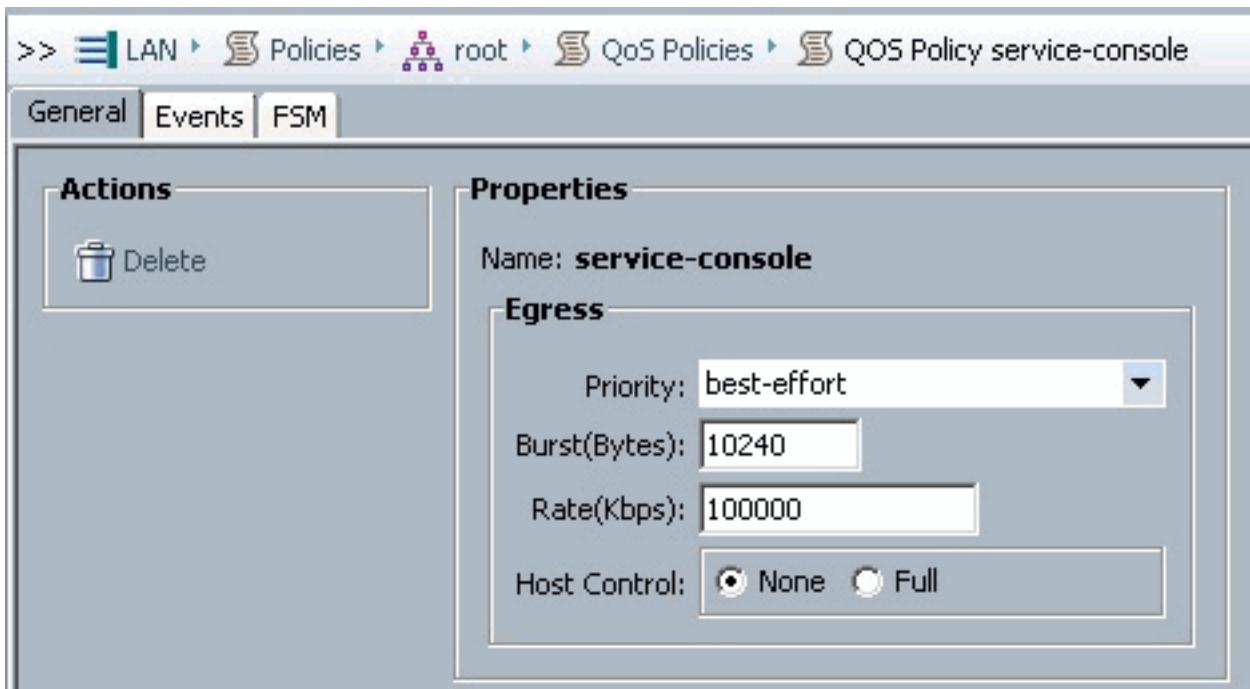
>> LAN ▸ Policies ▸ root ▸ QoS Policies ▸ QOS Policy service-console

General | Events | FSM

Actions

Delete

Properties

Name: service-console

Egress

Priority: best-effort

Burst(Bytes): 10240

Rate(Kbps): 100000

Host Control: None Full